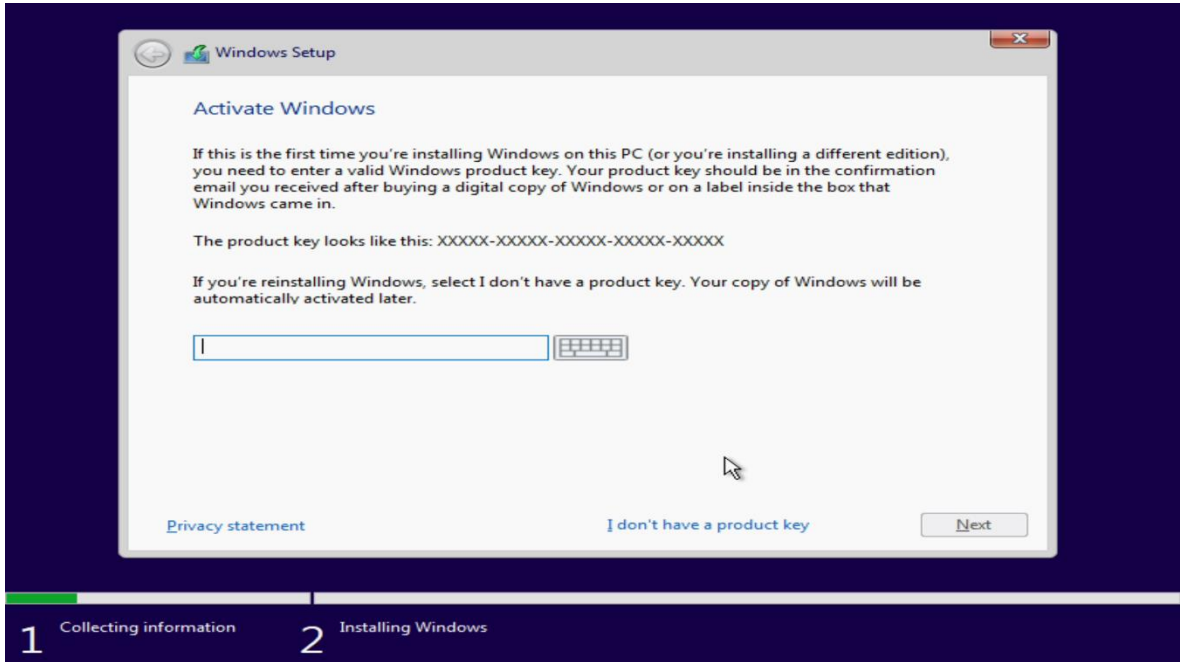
Windows Setup

Activate Windows

If this is the first time you're installing Windows on this PC (or you're installing a different edition), you need to enter a valid Windows product key. Your product key should be in the confirmation email you received after buying a digital copy of Windows or on a label inside the box that Windows came in.

The product key looks like this: XXXXX-XXXXX-XXXXX-XXXXX-XXXXX

If you're reinstalling Windows, select I don't have a product key. Your copy of Windows will be automatically activated later.

Privacy statement

I don't have a product key

Next

1 Collecting information

2 Installing Windows